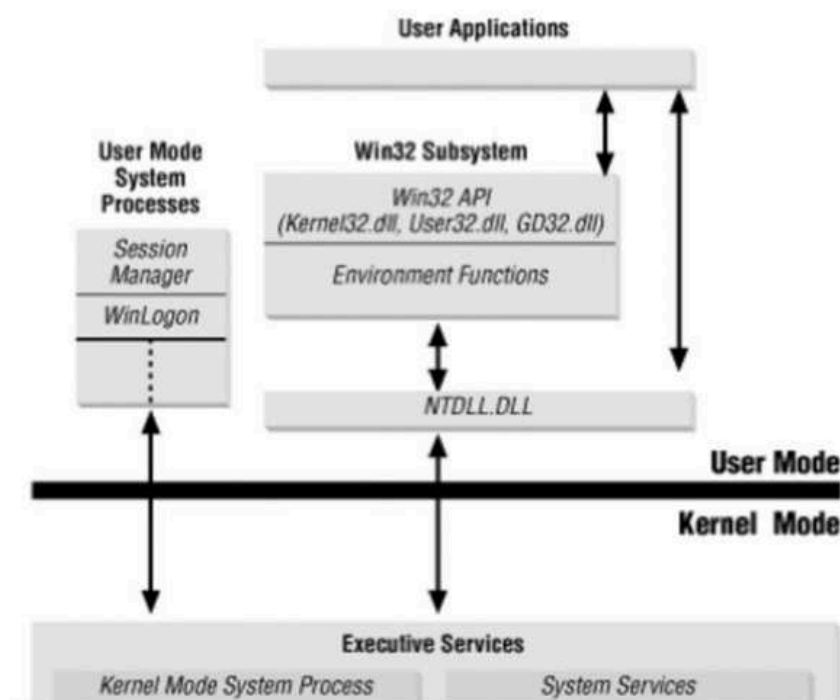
User Applications

User Mode System Processes

Session Manager

WinLogon

Win32 Subsystem

Win32 API (Kernel32.dll, User32.dll, GD32.dll)

Environment Functions

NTDLL.DLL

User Mode

Kernel Mode

Executive Services

Kernel Mode System Process

System Services